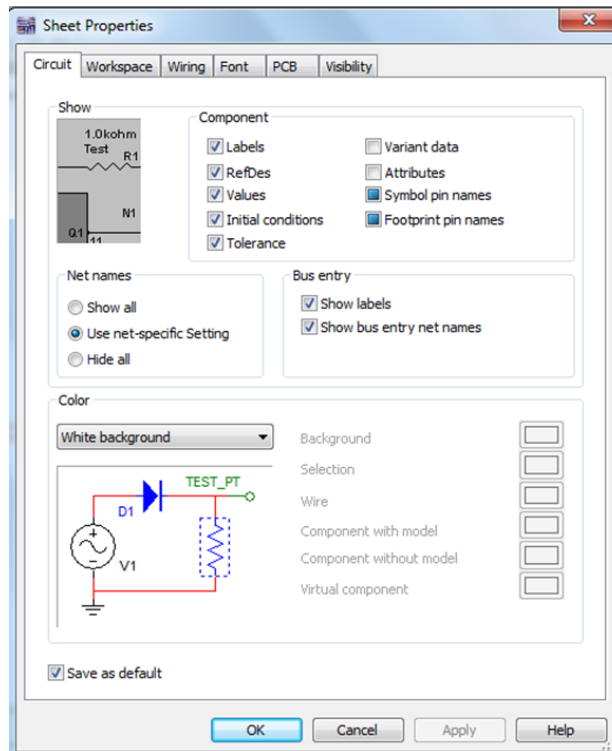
Sheet Properties

Circuit | Workspace | Wiring | Font | PCB | Visibility

Show

1.0kohm
Test
R1
N1
Q1
11

Component

Labels
RefDes
Values
Initial conditions
Tolerance
Variant data
Attributes
Symbol pin names
Footprint pin names

Net names

Show all
Use net-specific Setting
Hide all

Bus entry

Show labels
Show bus entry net names

Color

White background

TEST_PT
D1
V1

Background
Selection
Wire
Component with model
Component without model
Virtual component

Save as default

OK
Cancel
Apply
Help